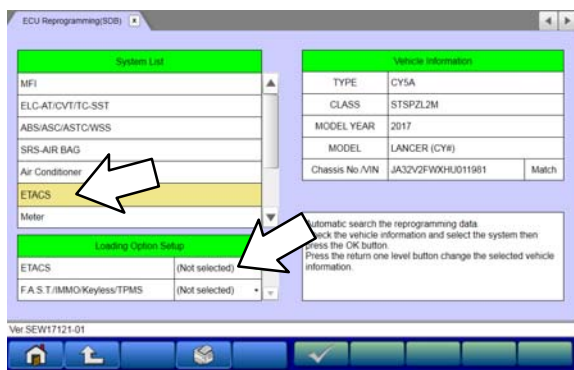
ECU Reprogramming(SDB)

System List
MFI
ELC-AT/CVT/TC-SST
ABS/ASC/ASTC/WSS
SRS-AIR BAG
Air Conditioner
ETACS
Meter

Loading Option Setup
| ETACS | (Not selected) |
|---|---|
| F.A.S.T./IMMO/Keyless/TPMS | (Not selected) |

Vehicle Information
| TYPE | CY5A | |
|---|---|---|
| CLASS | STSPZL2M | |
| MODEL YEAR | 2017 | |
| MODEL | LANCER (CY#) | |
| Chassis No./VIN | JA32V2FWXHU011981 | Match |

Automatic search the reprogramming data.
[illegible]eck the vehicle information and select the system then press the OK button.
Press the return one level button change the selected vehicle information.

Ver.SEW17121-01